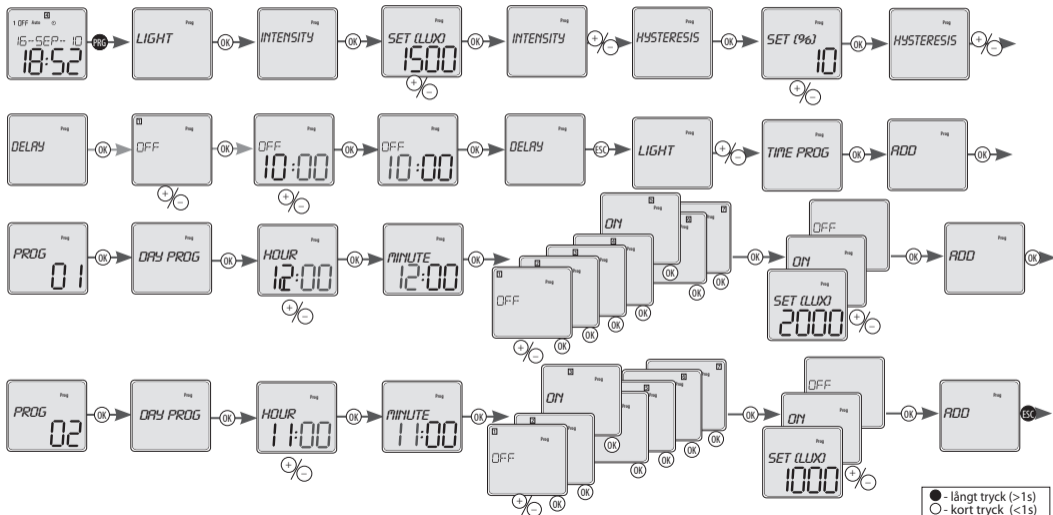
1 OFF Auto
16-SEP-10
18:52
PRG
LIGHT
OK
Prog
INTENSITY
OK
SET (LUX)
1500
+/–
OK
INTENSITY
+/–
HYSTERESIS
OK
SET (%)
10
+/–
OK
HYSTERESIS
+/–

DELAY
OK
OFF
+/–
OK
OFF
10:00
+/–
OK
OFF
10:00
OK
DELAY
ESC
LIGHT
+/–
TIME PROG
OK
ADD
OK

PROG
01
OK
DAY PROG
OK
HOUR
12:00
+/–
OK
MINUTE
12:00
OFF
ON
+/–
OK
OK
OFF
ON
SET (LUX)
2000
+/–
OK
ADD
OK

PROG
02
OK
DAY PROG
OK
HOUR
11:00
+/–
OK
MINUTE
11:00
OK
OFF
ON
+/–
OK
OK
OFF
ON
SET (LUX)
1000
+/–
OK
ADD
ESC

● - långt tryck (>1s)
○ - kort tryck (<1s)